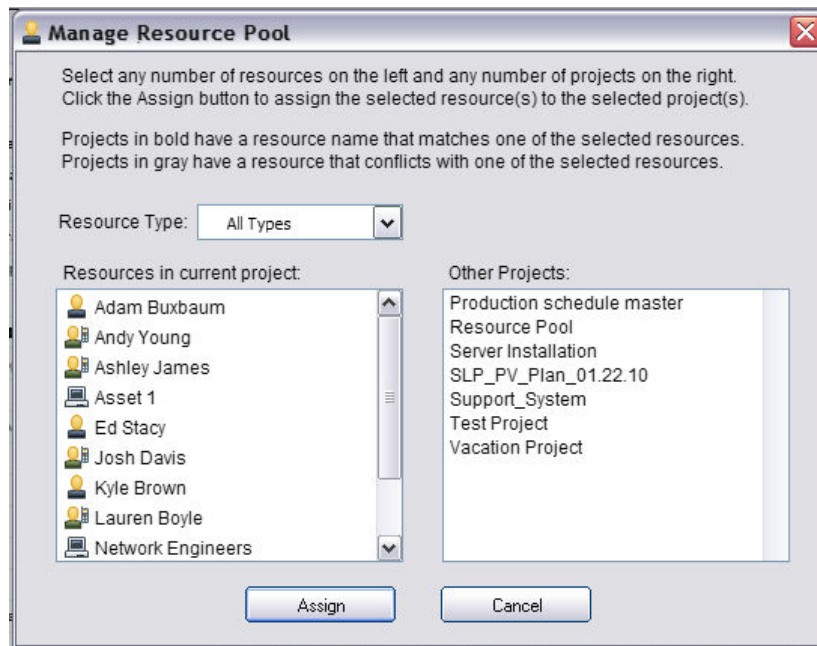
Manage Resource Pool

Select any number of resources on the left and any number of projects on the right. Click the Assign button to assign the selected resource(s) to the selected project(s).

Projects in bold have a resource name that matches one of the selected resources. Projects in gray have a resource that conflicts with one of the selected resources.

Resource Type: All Types

Resources in current project:
Adam Buxbaum
Andy Young
Ashley James
Asset 1
Ed Stacy
Josh Davis
Kyle Brown
Lauren Boyle
Network Engineers

Other Projects:
Production schedule master
Resource Pool
Server Installation
SLP_PV_Plan_01.22.10
Support_System
Test Project
Vacation Project

Assign
Cancel